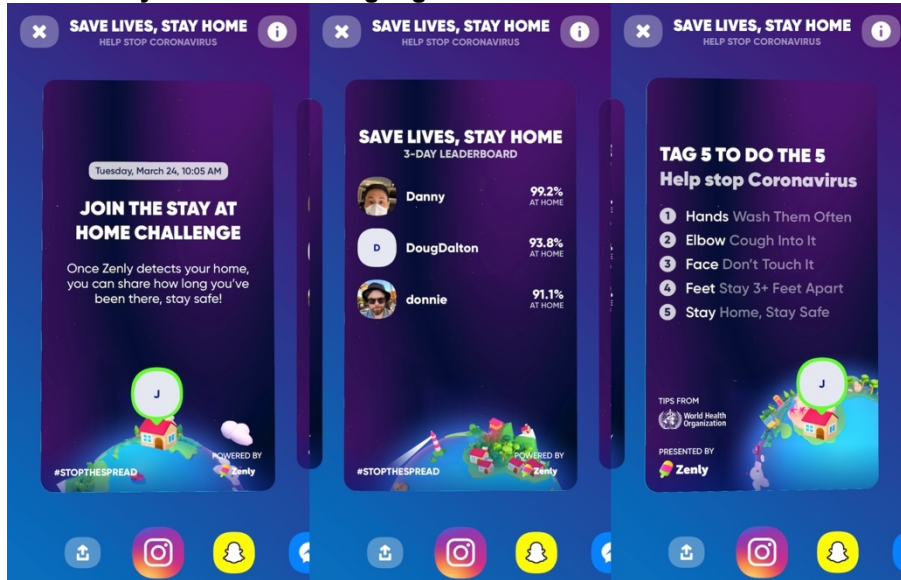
SAVE LIVES, STAY HOME
HELP STOP CORONAVIRUS

Tuesday, March 24, 10:05 AM

JOIN THE STAY AT HOME CHALLENGE

Once Zenly detects your home, you can share how long you've been there, stay safe!

J

#STOPTHESPREAD

POWERED BY Zenly

SAVE LIVES, STAY HOME
HELP STOP CORONAVIRUS

SAVE LIVES, STAY HOME
3-DAY LEADERBOARD

Danny 99.2% AT HOME

D DougDalton 93.8% AT HOME

donnie 91.1% AT HOME

#STOPTHESPREAD

POWERED BY Zenly

SAVE LIVES, STAY HOME
HELP STOP CORONAVIRUS

TAG 5 TO DO THE 5
Help stop Coronavirus

1 Hands Wash Them Often
2 Elbow Cough Into It
3 Face Don't Touch It
4 Feet Stay 3+ Feet Apart
5 Stay Home, Stay Safe

J

TIPS FROM
World Health Organization

PRESENTED BY
Zenly